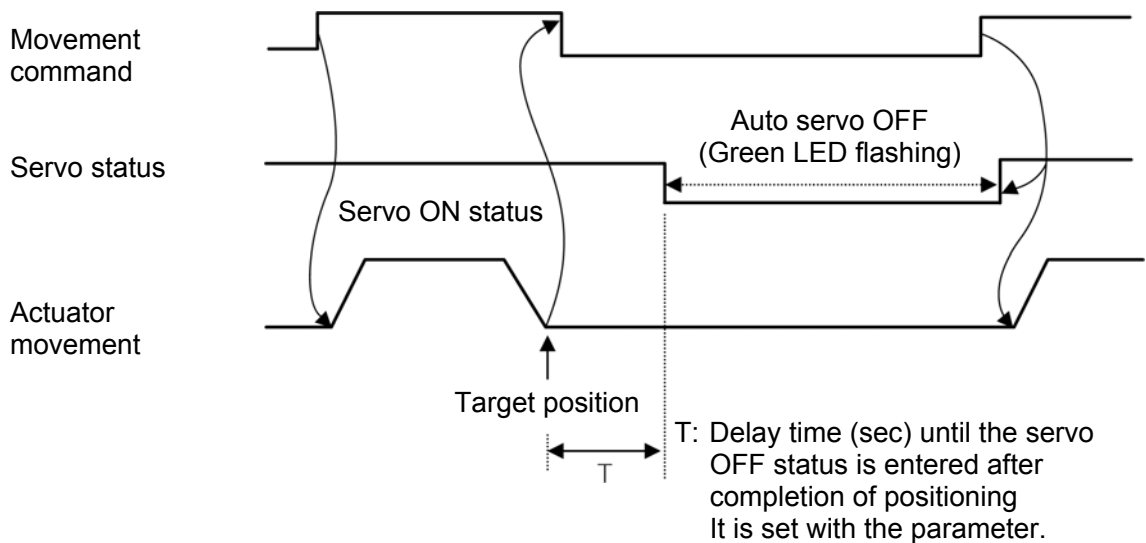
Movement command

Servo status

Actuator movement

Auto servo OFF (Green LED flashing)

Servo ON status

Target position

T

T: Delay time (sec) until the servo OFF status is entered after completion of positioning
It is set with the parameter.